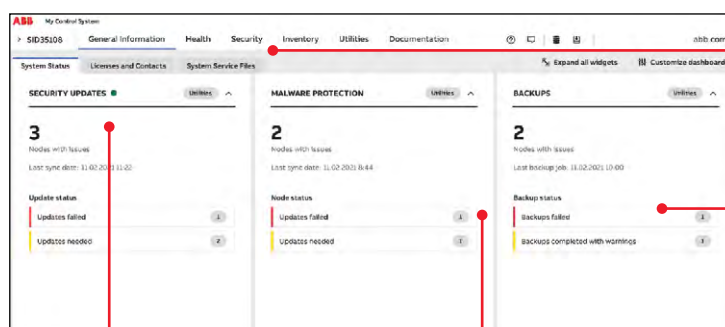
ABB My Control System

> SID35108 General Information Health Security Inventory Utilities Documentation abb com

System Status Licenses and Contacts System Service Files

Expand all widgets Customize dashboard

SECURITY UPDATES Utilities

3

Nodes with issues

Last sync date: 11.02.2021 11:22

Update status

Updates failed 1

Updates needed 2

MALWARE PROTECTION Utilities

2

Nodes with issues

Last sync date: 11.02.2021 8:44

Node status

Updates failed 1

Updates needed 1

BACKUPS Utilities

2

Nodes with issues

Last backup job: 11.02.2021 10:00

Backup status

Backups failed 1

Backups completed with warnings 1